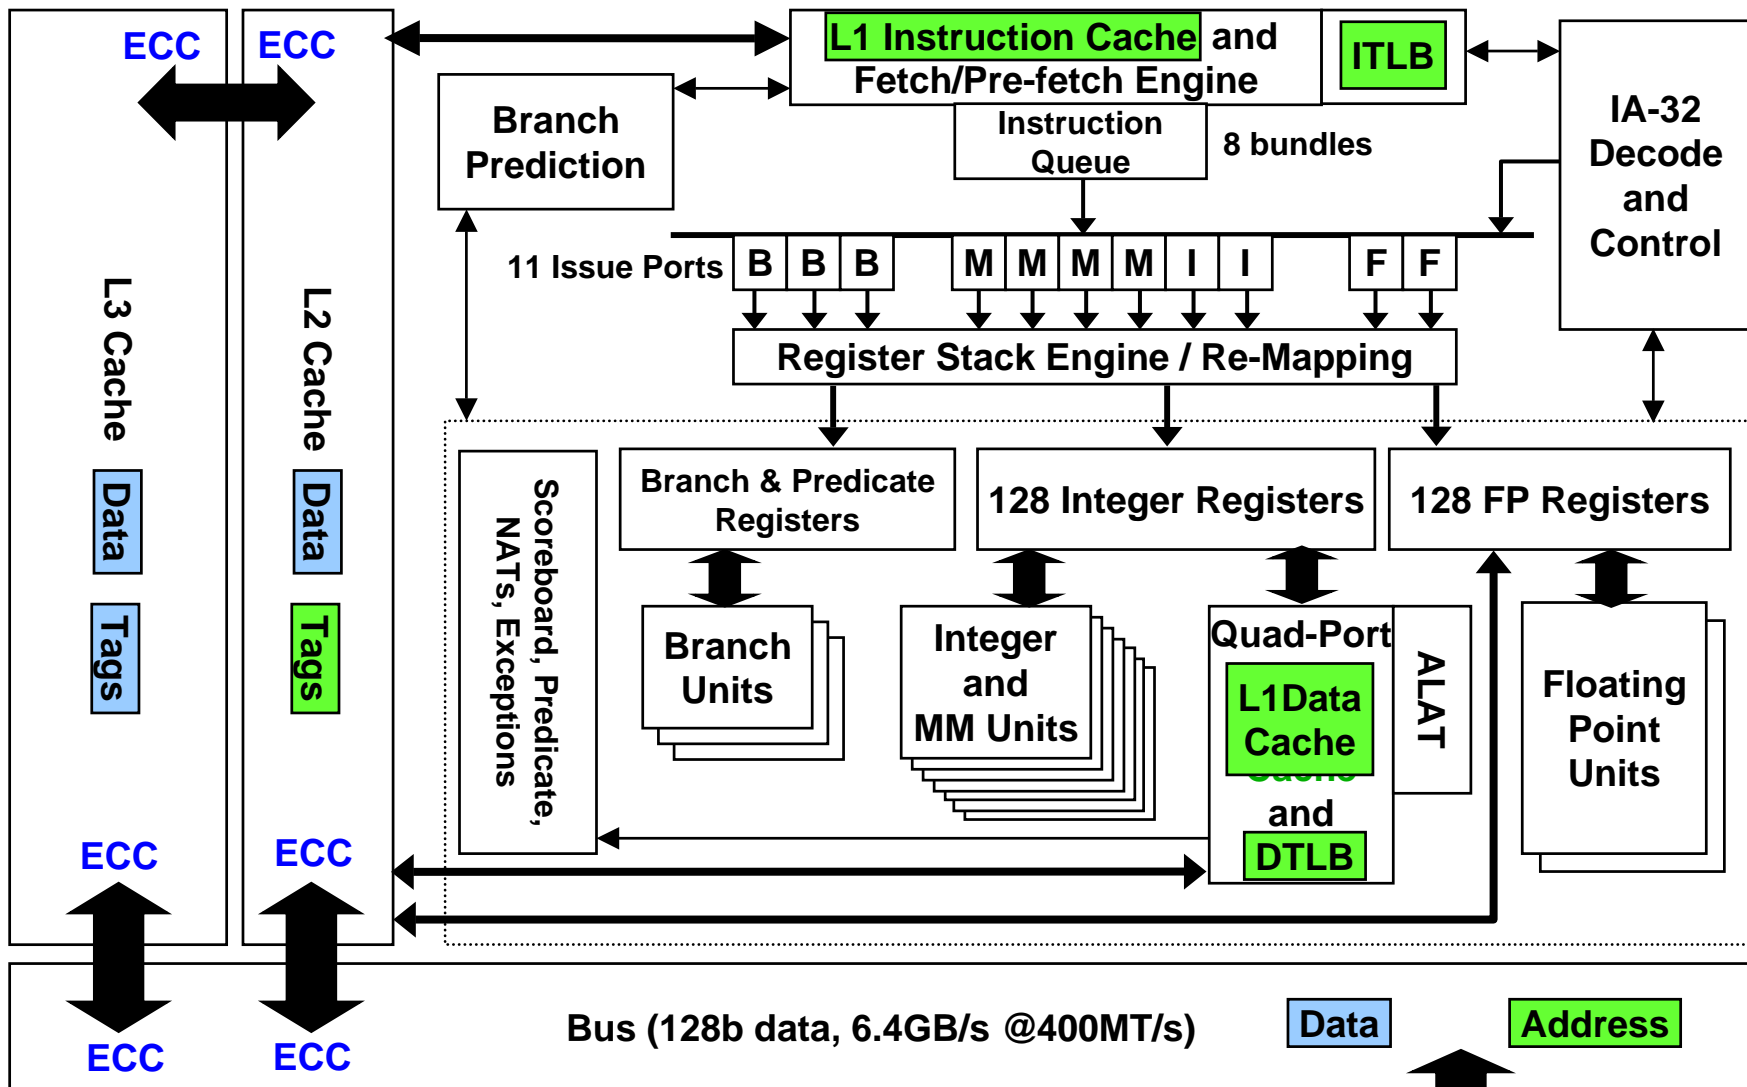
ECC
ECC

L1 Instruction Cache and Fetch/Pre-fetch Engine

ITLB

Branch Prediction

Instruction Queue

8 bundles

IA-32 Decode and Control

L3 Cache
Data
Tags

L2 Cache
Data
Tags

11 Issue Ports

| B | B | B | M | M | M | M | I | I | F | F |
|---|---|---|---|---|---|---|---|---|---|---|

Register Stack Engine / Re-Mapping

Scoreboard, Predicate, NATs, Exceptions

Branch & Predicate Registers

128 Integer Registers

128 FP Registers

Branch Units

Integer and MM Units

Quad-Port
L1Data Cache
and
DTLB

ALAT

Floating Point Units

ECC
ECC

ECC
ECC

Bus (128b data, 6.4GB/s @400MT/s)

Data

Address